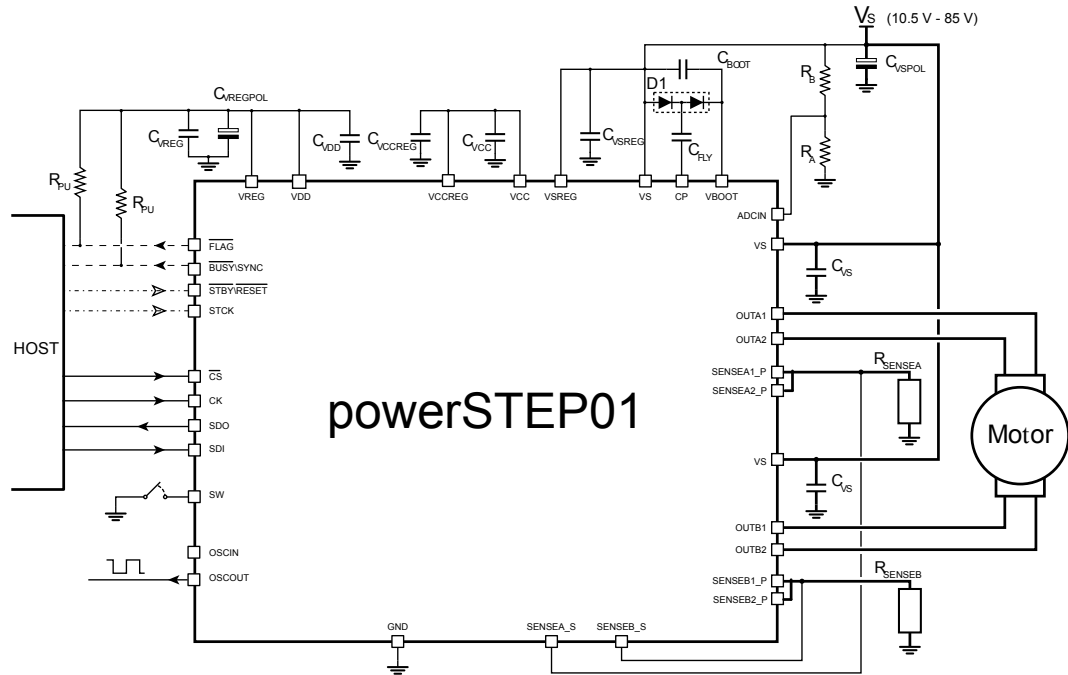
$V_S$ (10.5 V - 85 V)

$C_{BOOT}$

$C_{VSPOL}$

$R_B$

D1

$C_{VREGPOL}$

$C_{VREG}$

$C_{VDD}$

$C_{VCCREG}$

$C_{VCC}$

$C_{VSREG}$

$C_{FLY}$

$R_A$

$R_{PU}$

$R_{PU}$

VREG VDD VCCREG VCC VSREG VS CP VBOOT

ADCIN

VS

$C_{VS}$

$\overline{FLAG}$

$\overline{BUSY}$\SYNC

$\overline{STBY}$\$\overline{RESET}$

STCK

OUTA1

OUTA2

HOST

SENSEA1_P

SENSEA2_P

$R_{SENSEA}$

$\overline{CS}$

CK

SDO

SDI

powerSTEP01

Motor

VS

$C_{VS}$

SW

OUTB1

OUTB2

OSCIN

OSCOUT

SENSEB1_P

SENSEB2_P

$R_{SENSEB}$

GND

SENSEA_S

SENSEB_S